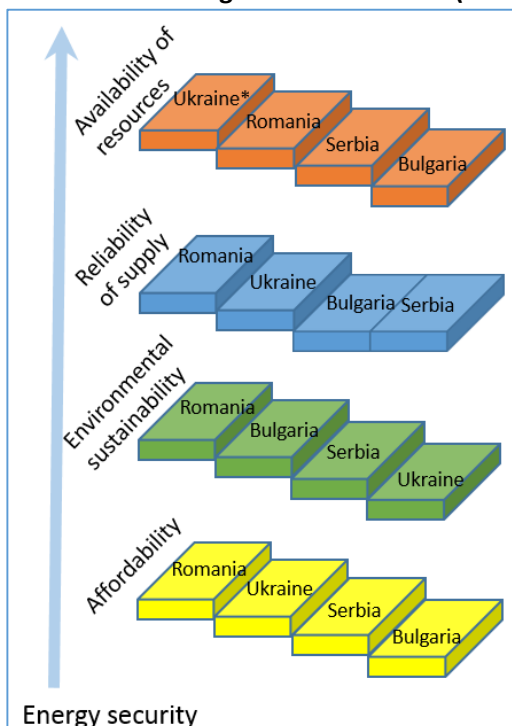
Availability of resources
Ukraine*
Romania
Serbia
Bulgaria

Reliability of supply
Romania
Ukraine
Bulgaria
Serbia

Environmental sustainability
Romania
Bulgaria
Serbia
Ukraine

Affordability
Romania
Ukraine
Serbia
Bulgaria

Energy security